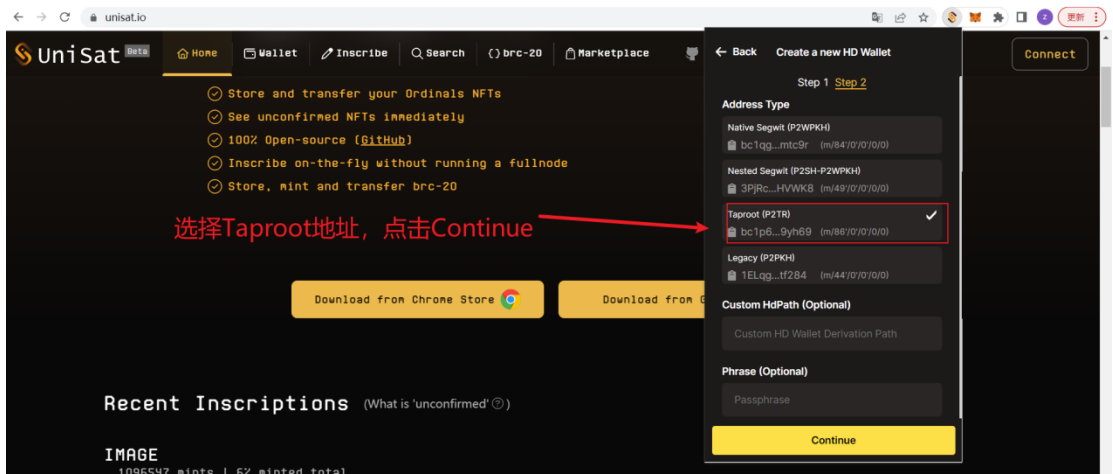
unisat.io

更新

UniSat Beta

Home | Wallet | Inscribe | Search | brc-20 | Marketplace

Connect

Store and transfer your Ordinals NFTs
See unconfirmed NFTs immediately
100% Open-source (GitHub)
Inscribe on-the-fly without running a fullnode
Store, mint and transfer brc-20

选择Taproot地址，点击Continue

Download from Chrome Store

Download from G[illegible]

Recent Inscriptions (What is 'unconfirmed')

IMAGE
1096547 mints | 6% minted total

← Back Create a new HD Wallet

Step 1 Step 2

Address Type

Native Segwit (P2WPKH)
bc1qg...mtc9r (m/84'/0'/0'/0/0)

Nested Segwit (P2SH-P2WPKH)
3PjRc...HVWK8 (m/49'/0'/0'/0/0)

Taproot (P2TR)
bc1p6...9yh69 (m/86'/0'/0'/0/0)

Legacy (P2PKH)
1ELqg...tf284 (m/44'/0'/0'/0/0)

Custom HdPath (Optional)

Custom HD Wallet Derivation Path

Phrase (Optional)

Passphrase

Continue